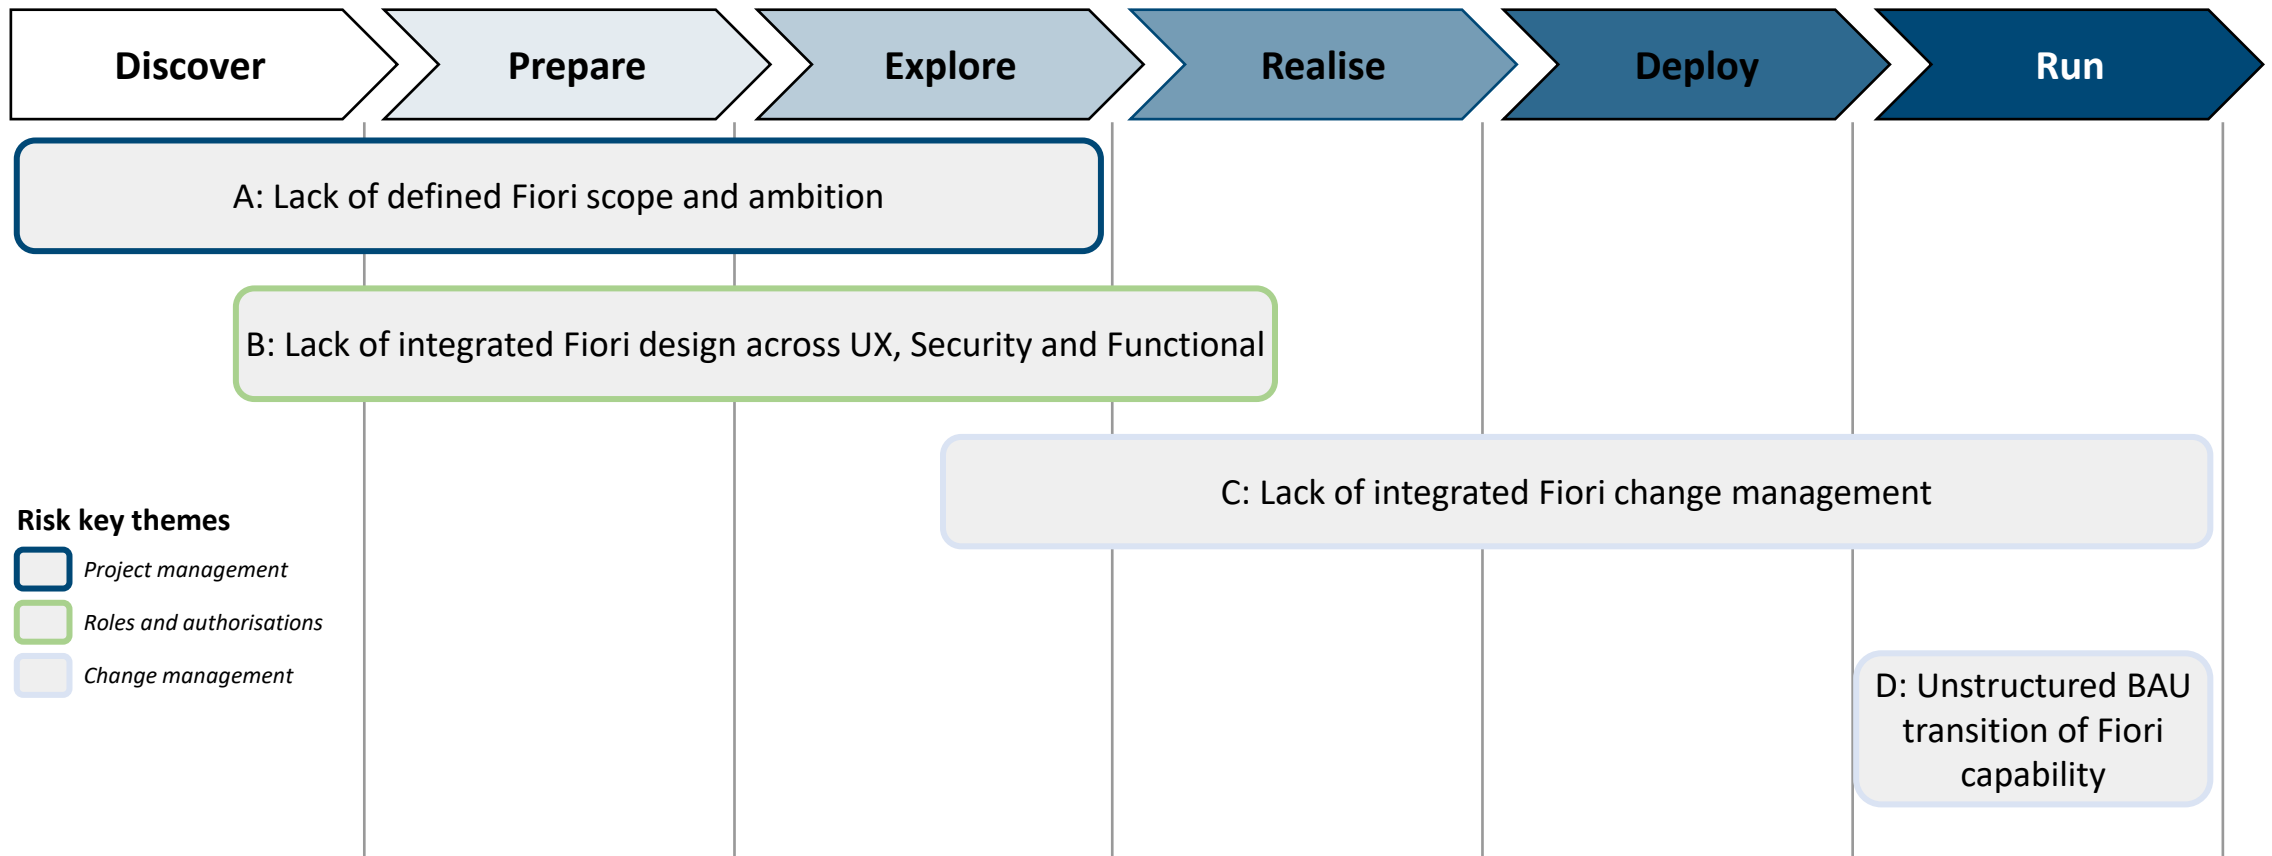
Discover

Prepare

Explore

Realise

Deploy

Run

A: Lack of defined Fiori scope and ambition

B: Lack of integrated Fiori design across UX, Security and Functional

C: Lack of integrated Fiori change management

Risk key themes

*Project management*

*Roles and authorisations*

*Change management*

D: Unstructured BAU transition of Fiori capability